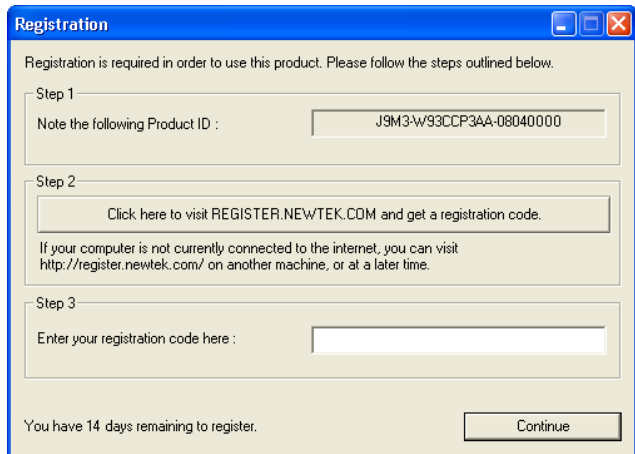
Registration

Registration is required in order to use this product. Please follow the steps outlined below.

Step 1

Note the following Product ID :

J9M3-W93CCP3AA-08040000

Step 2

Click here to visit REGISTER.NEWTEK.COM and get a registration code.

If your computer is not currently connected to the internet, you can visit http://register.newtek.com/ on another machine, or at a later time.

Step 3

Enter your registration code here :

You have 14 days remaining to register.

Continue